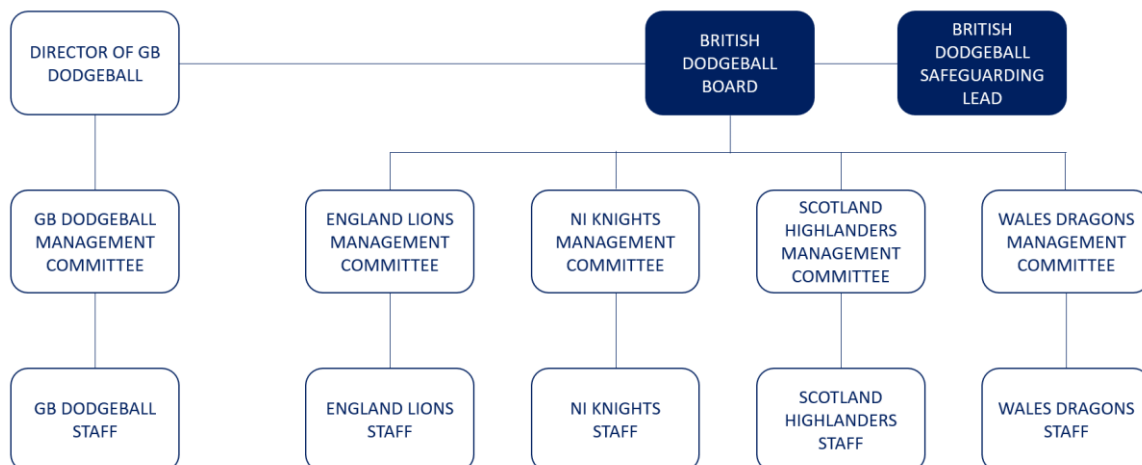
DIRECTOR OF GB DODGEBALL

BRITISH DODGEBALL BOARD

BRITISH DODGEBALL SAFEGUARDING LEAD

GB DODGEBALL MANAGEMENT COMMITTEE

ENGLAND LIONS MANAGEMENT COMMITTEE

NI KNIGHTS MANAGEMENT COMMITTEE

SCOTLAND HIGHLANDERS MANAGEMENT COMMITTEE

WALES DRAGONS MANAGEMENT COMMITTEE

GB DODGEBALL STAFF

ENGLAND LIONS STAFF

NI KNIGHTS STAFF

SCOTLAND HIGHLANDERS STAFF

WALES DRAGONS STAFF